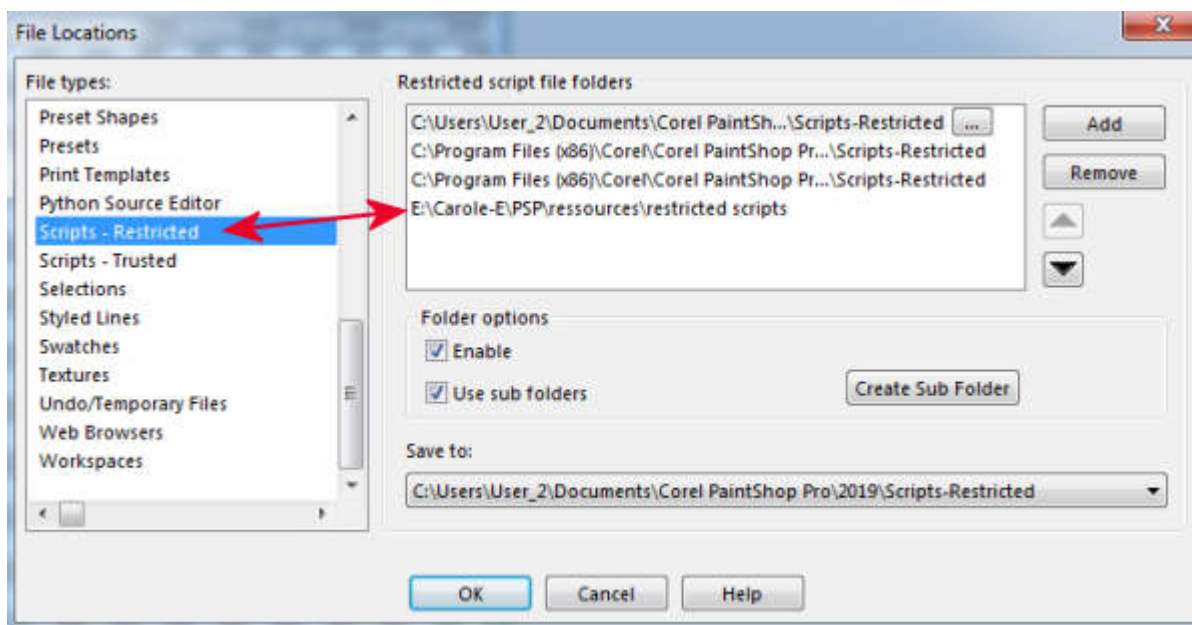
File Locations

File types:

Preset Shapes
Presets
Print Templates
Python Source Editor
Scripts - Restricted
Scripts - Trusted
Selections
Styled Lines
Swatches
Textures
Undo/Temporary Files
Web Browsers
Workspaces

Restricted script file folders

C:\Users\User_2\Documents\Corel PaintSh...\Scripts-Restricted ...
C:\Program Files (x86)\Corel\Corel PaintShop Pr...\Scripts-Restricted
C:\Program Files (x86)\Corel\Corel PaintShop Pr...\Scripts-Restricted
E:\Carole-E\PSP\ressources\restricted scripts

Add
Remove

Folder options
Enable
Use sub folders
Create Sub Folder

Save to:
C:\Users\User_2\Documents\Corel PaintShop Pro\2019\Scripts-Restricted

OK
Cancel
Help